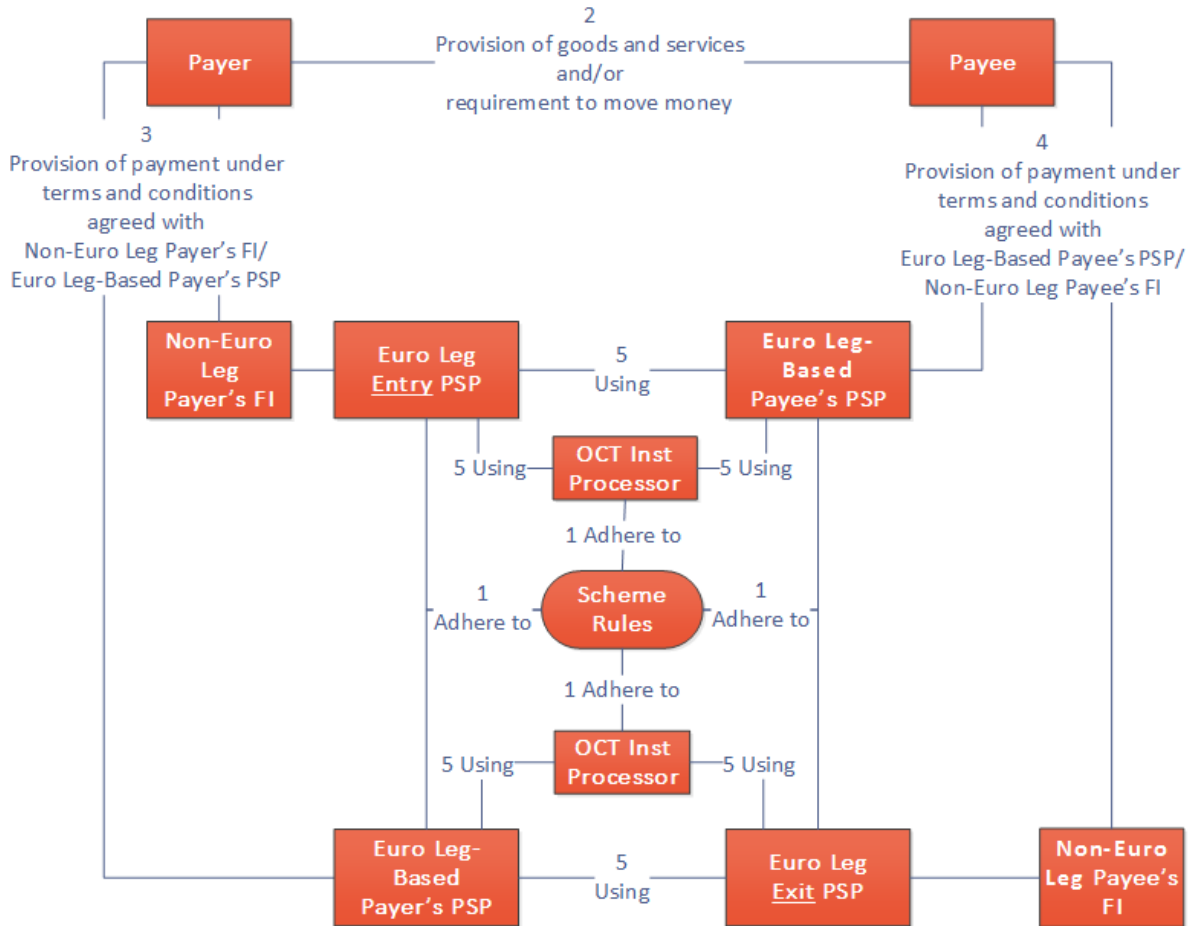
Payer

2
Provision of goods and services
and/or
requirement to move money

Payee

3
Provision of payment under terms and conditions agreed with Non-Euro Leg Payer's FI/ Euro Leg-Based Payer's PSP

4
Provision of payment under terms and conditions agreed with Euro Leg-Based Payee's PSP/ Non-Euro Leg Payee's FI

Non-Euro Leg Payer's FI

Euro Leg Entry PSP

5
Using

Euro Leg-Based Payee's PSP

5 Using

OCT Inst Processor

5 Using

1 Adhere to

1
Adhere to

Scheme Rules

1
Adhere to

1 Adhere to

5 Using

OCT Inst Processor

5 Using

Euro Leg-Based Payer's PSP

5
Using

Euro Leg Exit PSP

Non-Euro Leg Payee's FI